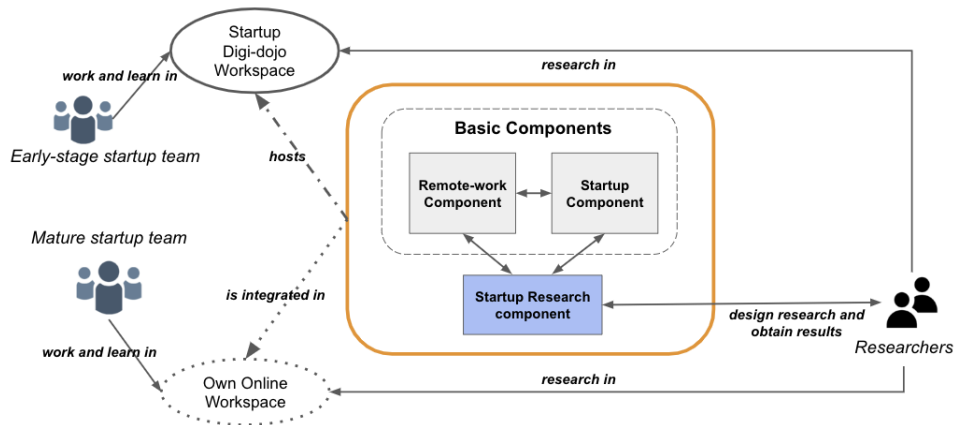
Startup Digi-dojo Workspace

research in

work and learn in

Early-stage startup team

hosts

Basic Components

Remote-work Component

Startup Component

Mature startup team

is integrated in

Startup Research component

design research and obtain results

Researchers

work and learn in

Own Online Workspace

research in